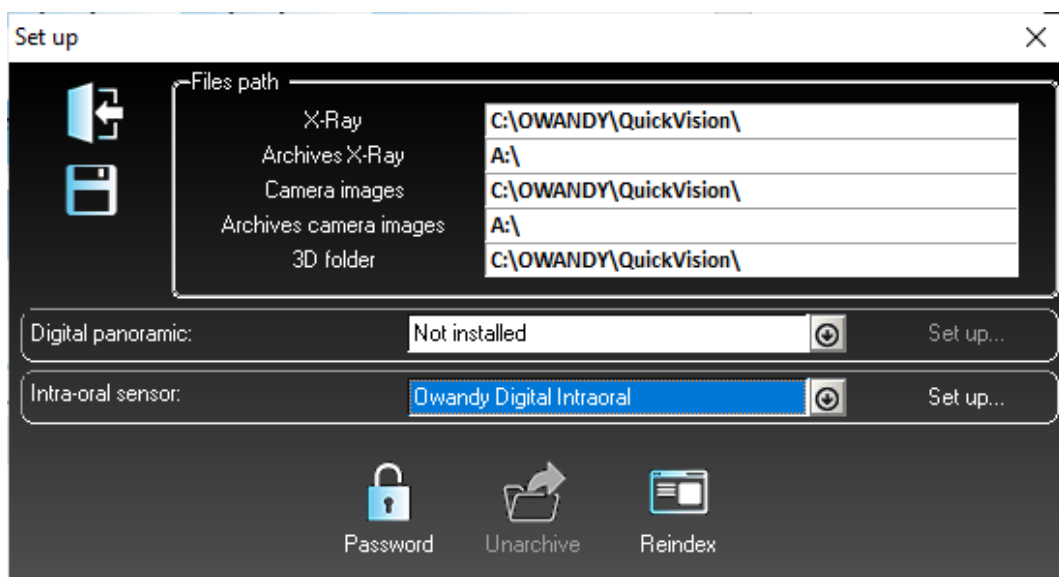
Set up

Files path

| | |
|---|---|
| X-Ray | C:\OWANDY\QuickVision\ |
| Archives X-Ray | A:\ |
| Camera images | C:\OWANDY\QuickVision\ |
| Archives camera images | A:\ |
| 3D folder | C:\OWANDY\QuickVision\ |

Digital panoramic: Not installed Set up...

Intra-oral sensor: Owandy Digital Intraoral Set up...

Password Unarchive Reindex